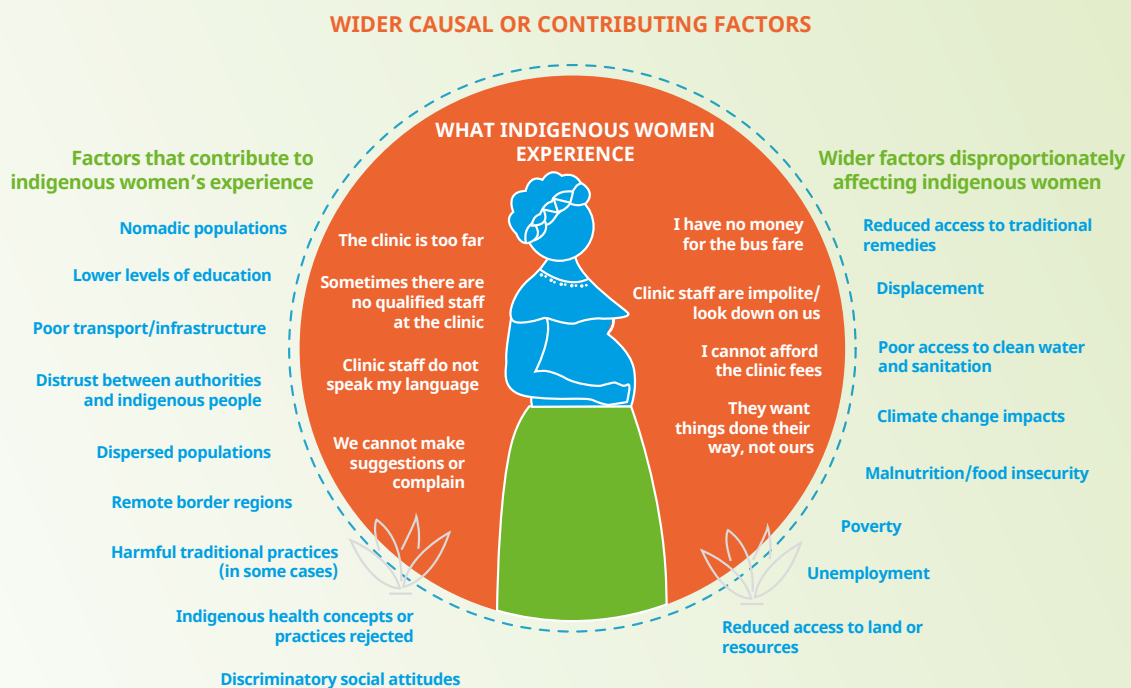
WIDER CAUSAL OR CONTRIBUTING FACTORS

Factors that contribute to indigenous women's experience

Nomadic populations

Lower levels of education

Poor transport/infrastructure

Distrust between authorities and indigenous people

Dispersed populations

Remote border regions

Harmful traditional practices (in some cases)

Indigenous health concepts or practices rejected

Discriminatory social attitudes

WHAT INDIGENOUS WOMEN EXPERIENCE

The clinic is too far

Sometimes there are no qualified staff at the clinic

Clinic staff do not speak my language

We cannot make suggestions or complain

I have no money for the bus fare

Clinic staff are impolite/ look down on us

I cannot afford the clinic fees

They want things done their way, not ours

Wider factors disproportionately affecting indigenous women

Reduced access to traditional remedies

Displacement

Poor access to clean water and sanitation

Climate change impacts

Malnutrition/food insecurity

Poverty

Unemployment

Reduced access to land or resources